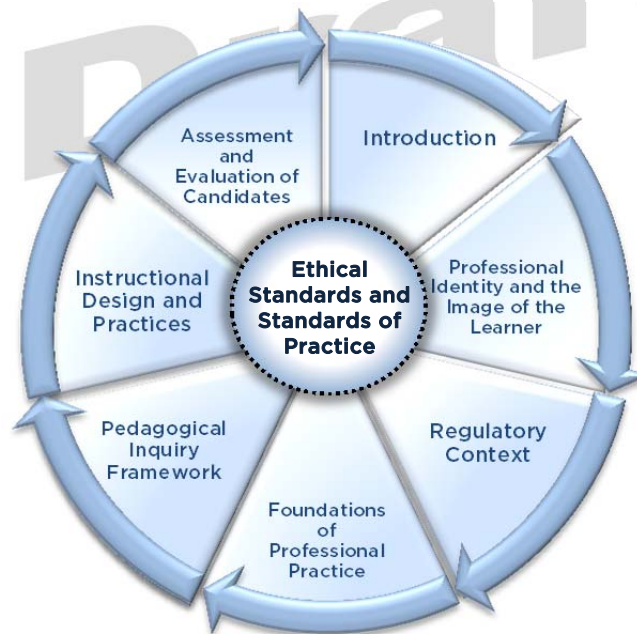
Draft

Ethical Standards and Standards of Practice

Introduction

Professional Identity and the Image of the Learner

Regulatory Context

Foundations of Professional Practice

Pedagogical Inquiry Framework

Instructional Design and Practices

Assessment and Evaluation of Candidates